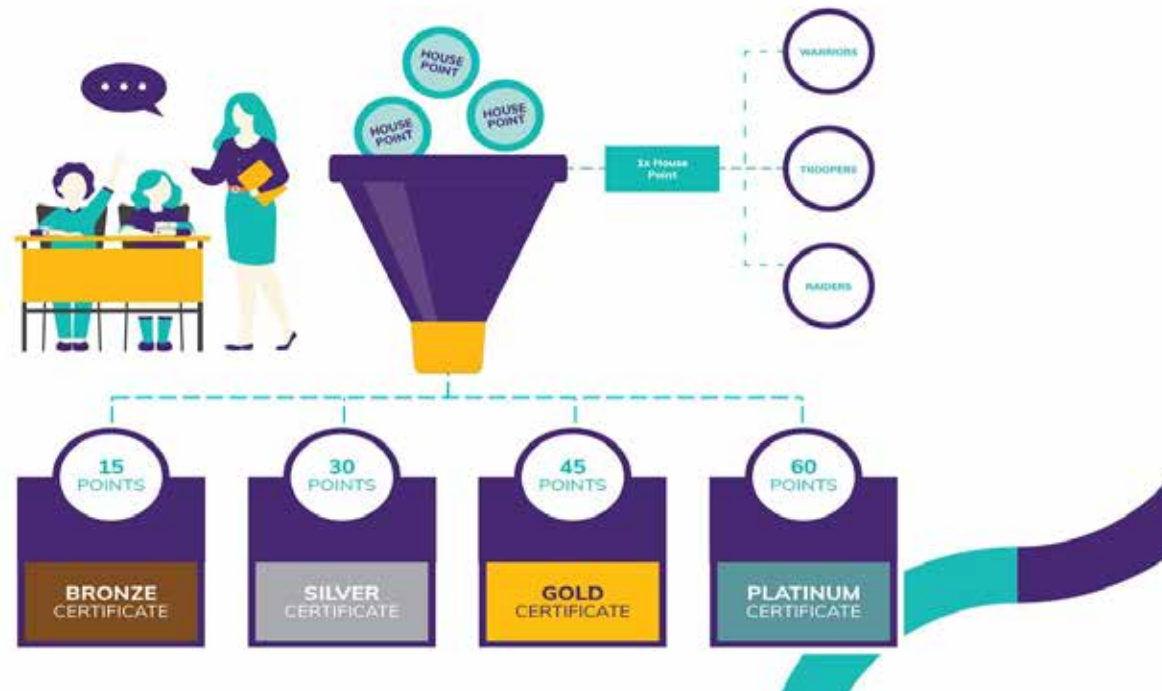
HOUSE POINT

HOUSE POINT

HOUSE POINT

1x House Point

WARRIORS

TROOPERS

RAIDERS

15 POINTS

BRONZE CERTIFICATE

30 POINTS

SILVER CERTIFICATE

45 POINTS

GOLD CERTIFICATE

60 POINTS

PLATINUM CERTIFICATE